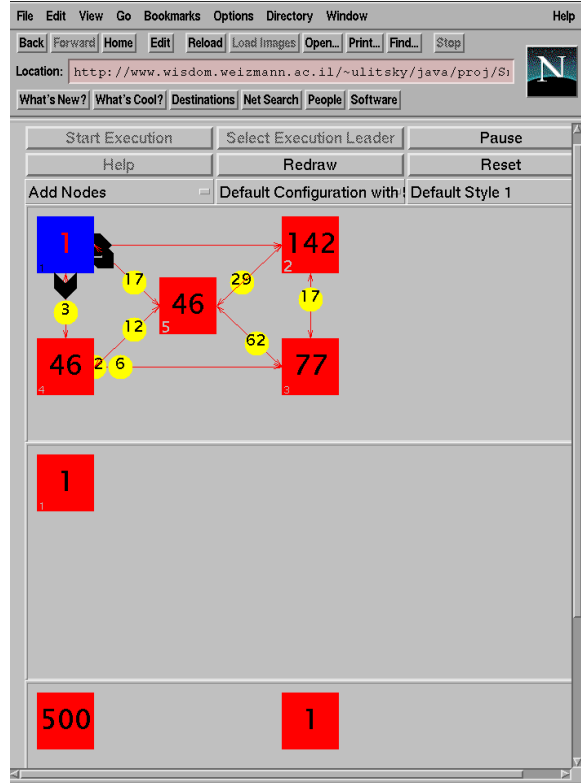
File Edit View Go Bookmarks Options Directory Window Help

Back Forward Home Edit Reload Load Images Open... Print... Find... Stop

Location: http://www.wisdom.weizmann.ac.il/~ulitsky/java/proj/S

What's New? What's Cool? Destinations Net Search People Software

N

Start Execution Select Execution Leader Pause

Help Redraw Reset

Add Nodes Default Configuration with Default Style 1

1 3 17 142 2 29 46 5 17 3 12 62 46 4 2 6 77 3

1 1

500 1